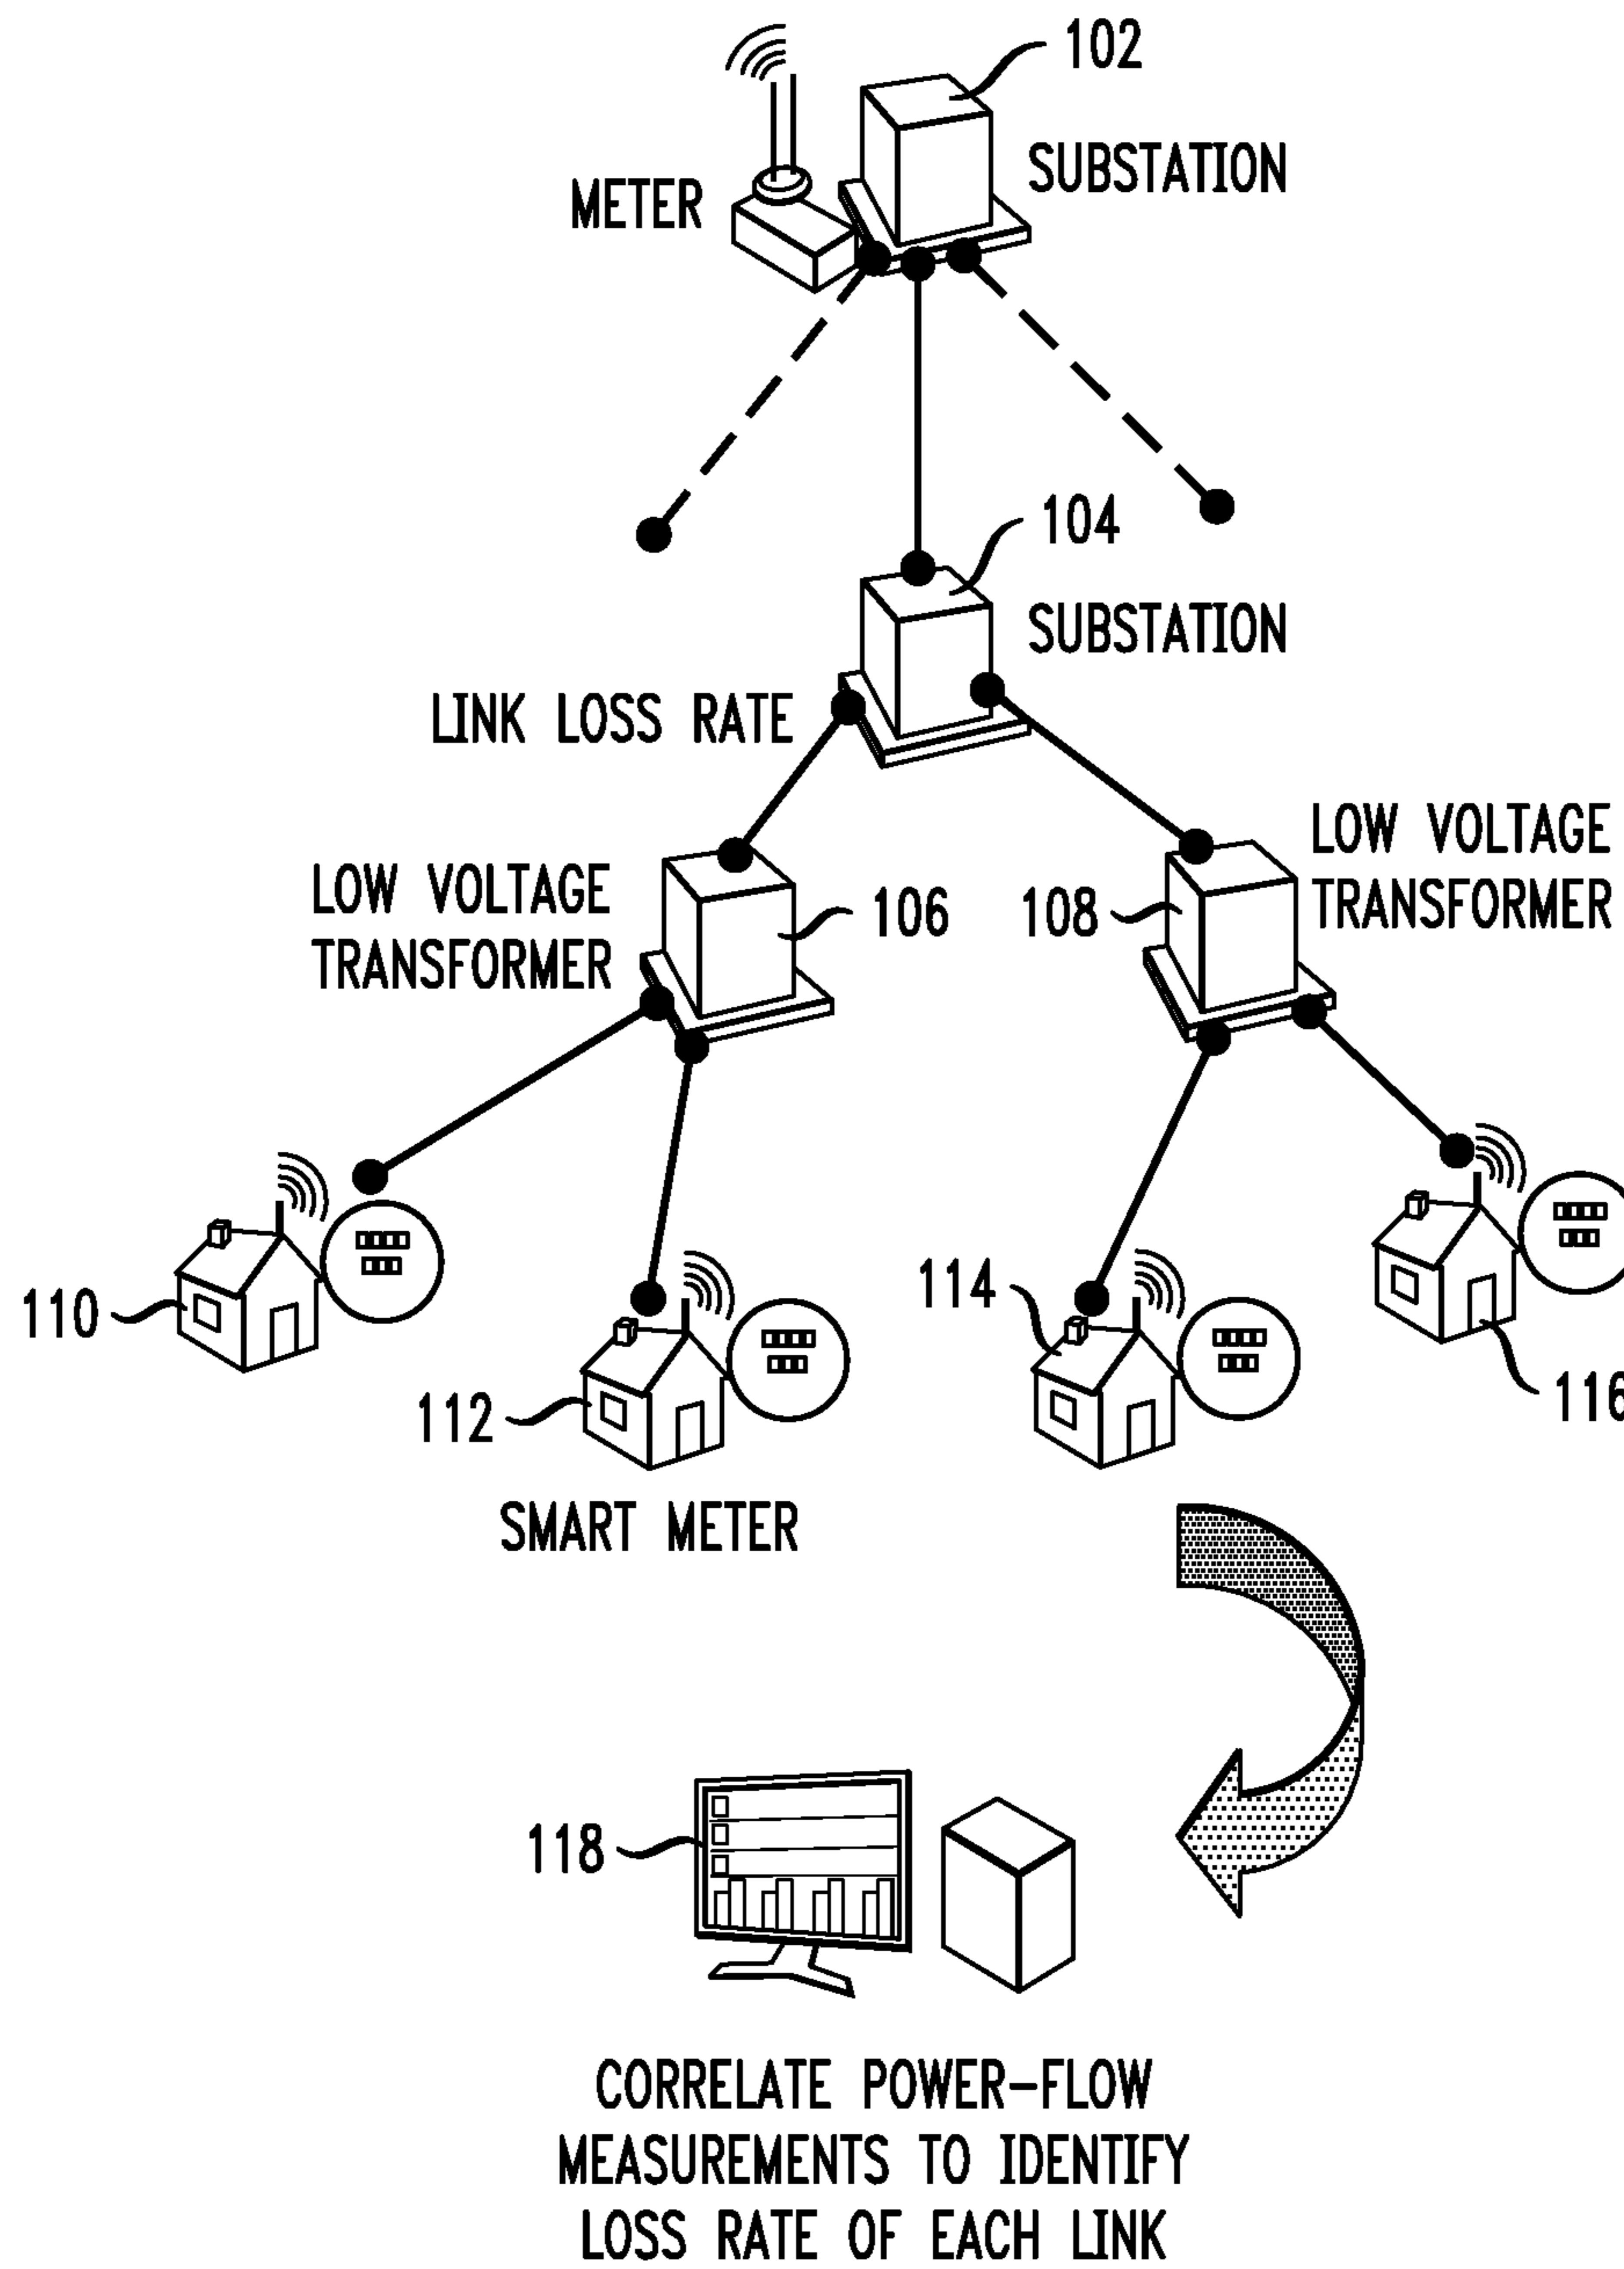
102

METER

SUBSTATION

104

SUBSTATION

LINK LOSS RATE

LOW VOLTAGE TRANSFORMER

106

108

LOW VOLTAGE TRANSFORMER

110

112

114

116

SMART METER

118

CORRELATE POWER-FLOW MEASUREMENTS TO IDENTIFY LOSS RATE OF EACH LINK